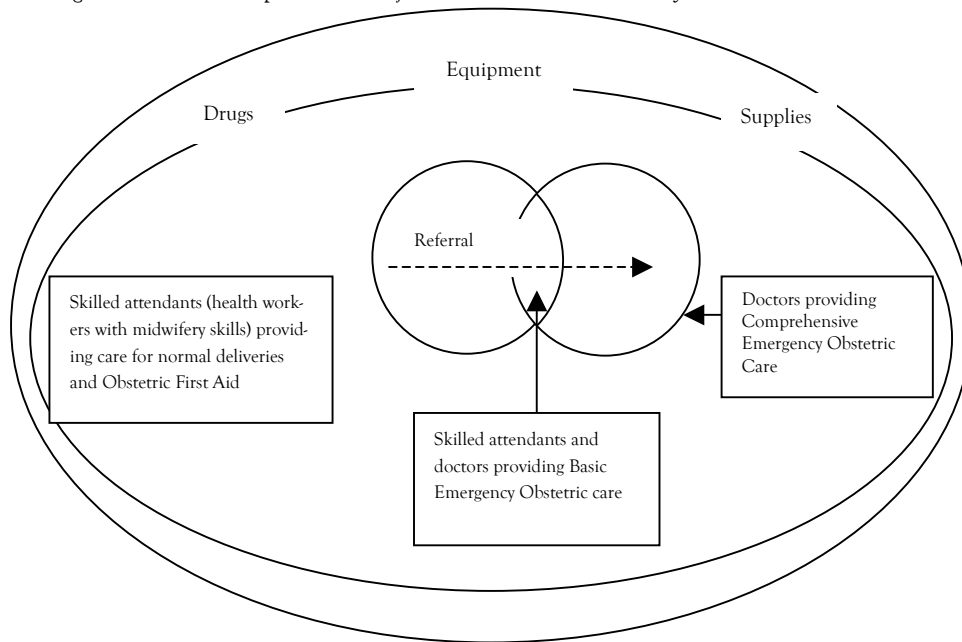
Equipment

Drugs

Supplies

Referral

Skilled attendants (health workers with midwifery skills) providing care for normal deliveries and Obstetric First Aid

Doctors providing Comprehensive Emergency Obstetric Care

Skilled attendants and doctors providing Basic Emergency Obstetric care